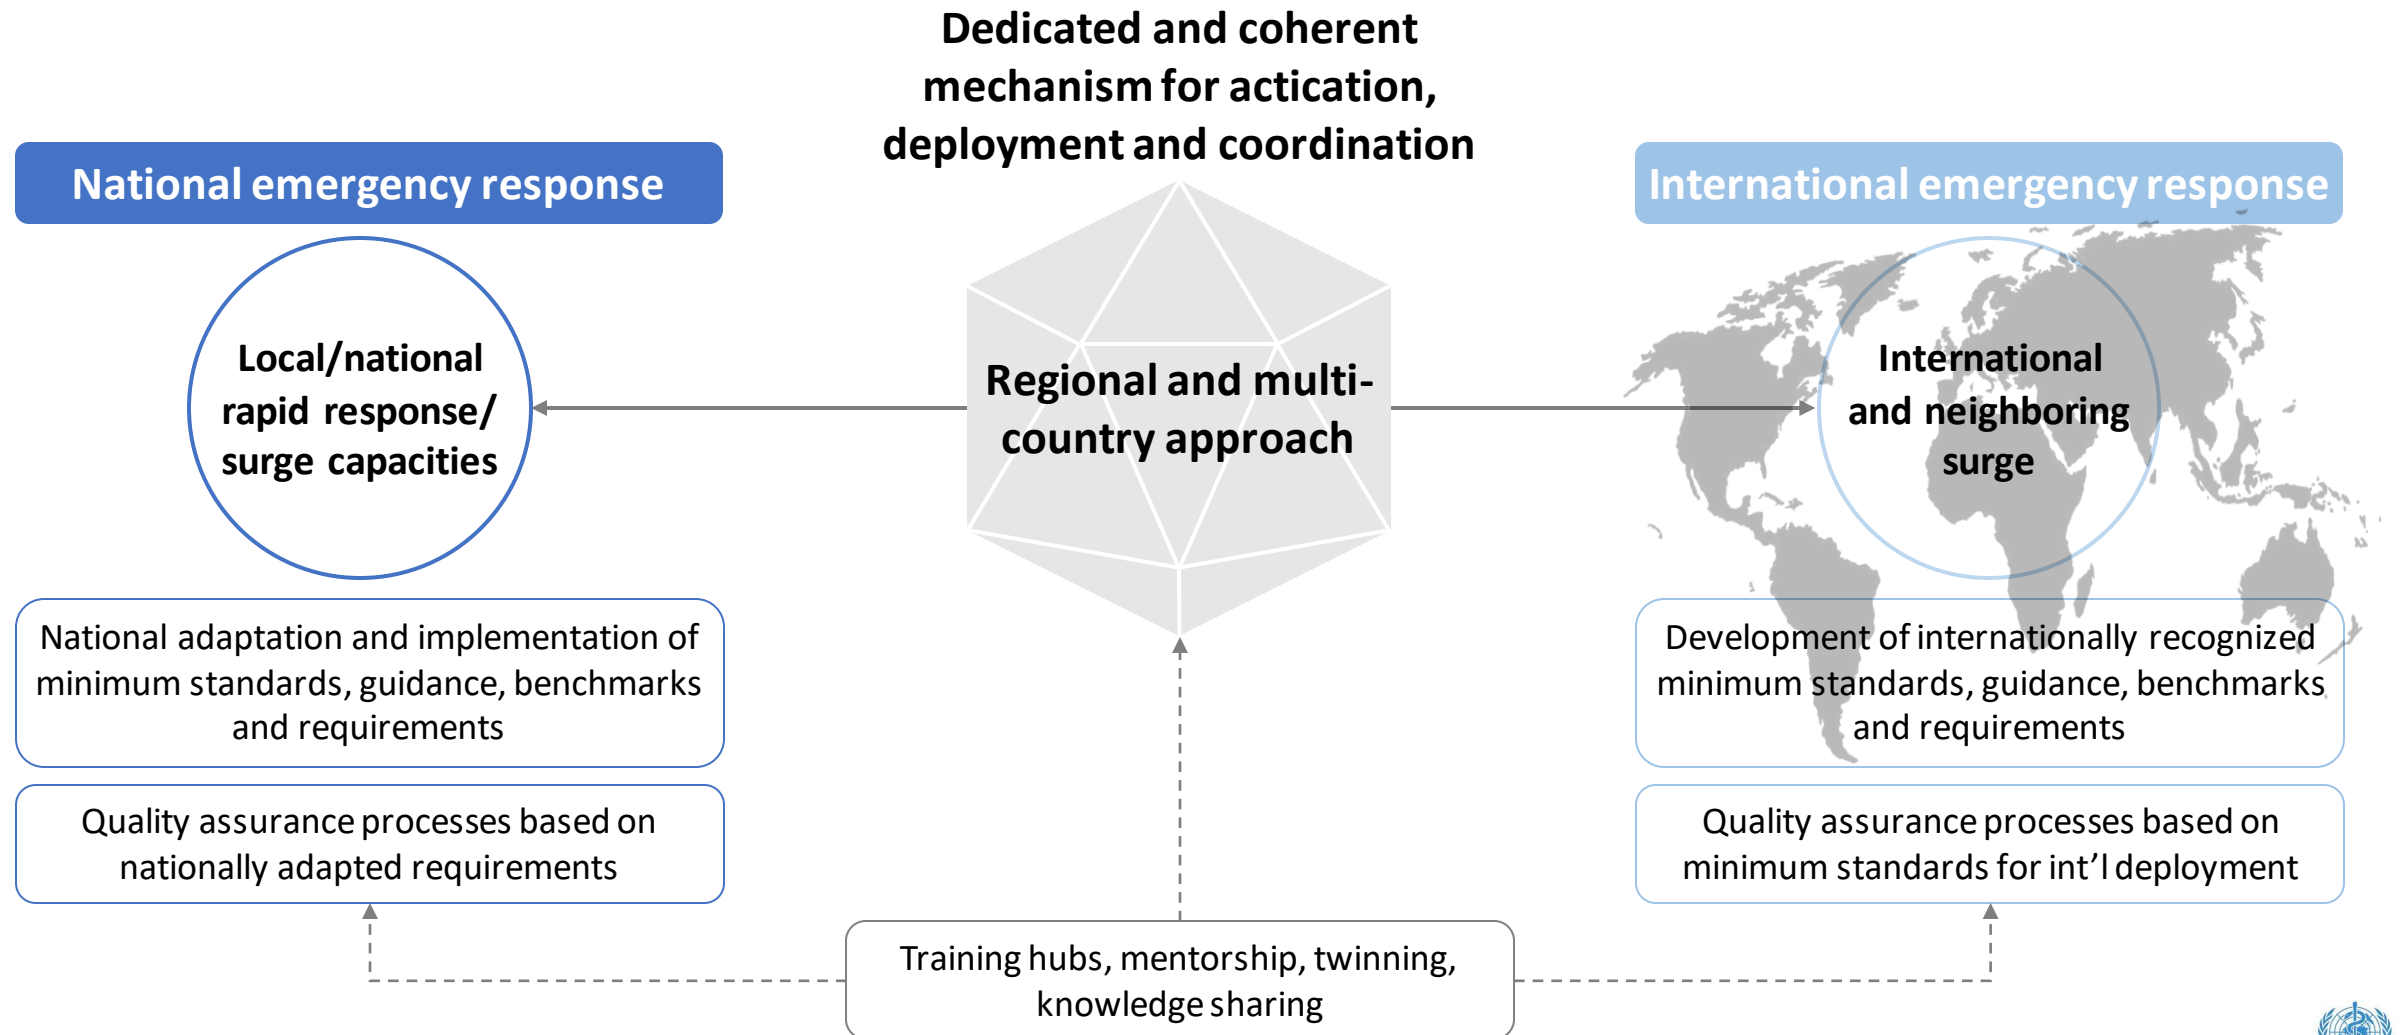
Dedicated and coherent mechanism for actication, deployment and coordination

National emergency response

International emergency response

Local/national rapid response/ surge capacities

Regional and multi-country approach

International and neighboring surge

National adaptation and implementation of minimum standards, guidance, benchmarks and requirements

Development of internationally recognized minimum standards, guidance, benchmarks and requirements

Quality assurance processes based on nationally adapted requirements

Quality assurance processes based on minimum standards for int'l deployment

Training hubs, mentorship, twinning, knowledge sharing